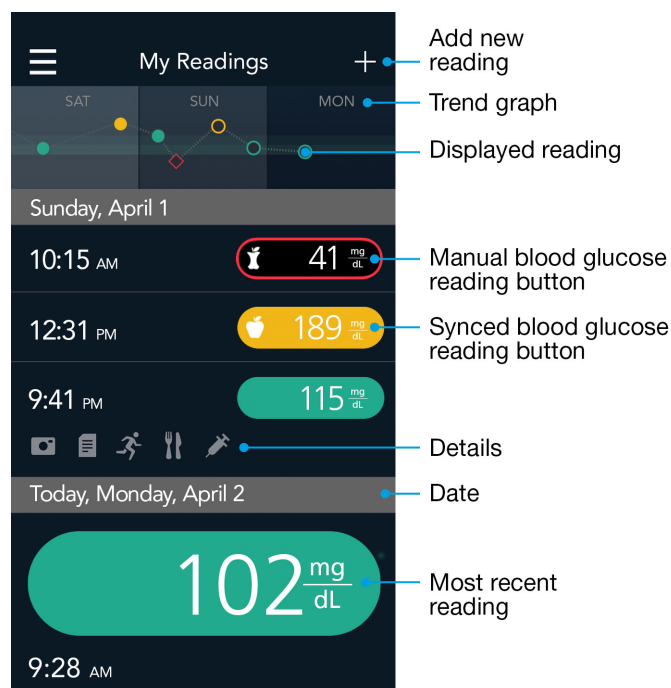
My Readings

Add new reading

SAT SUN MON

Trend graph

Displayed reading

Sunday, April 1

10:15 AM 41 $\frac{mg}{dL}$

Manual blood glucose reading button

12:31 PM 189 $\frac{mg}{dL}$

Synced blood glucose reading button

9:41 PM 115 $\frac{mg}{dL}$

Details

Today, Monday, April 2

Date

102 $\frac{mg}{dL}$

Most recent reading

9:28 AM